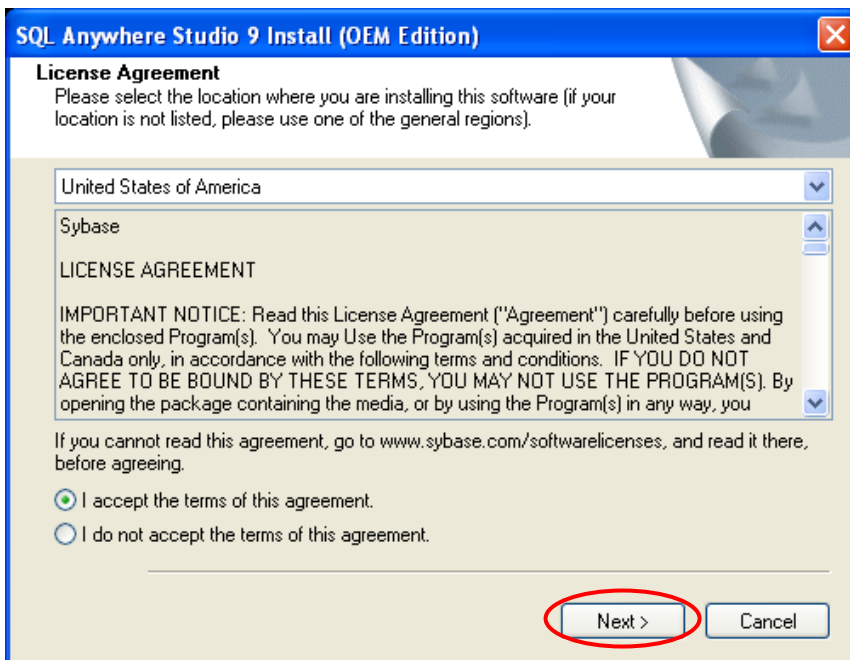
SQL Anywhere Studio 9 Install (OEM Edition)

License Agreement
Please select the location where you are installing this software (if your location is not listed, please use one of the general regions).

United States of America

Sybase

LICENSE AGREEMENT

IMPORTANT NOTICE: Read this License Agreement ("Agreement") carefully before using the enclosed Program(s). You may Use the Program(s) acquired in the United States and Canada only, in accordance with the following terms and conditions. IF YOU DO NOT AGREE TO BE BOUND BY THESE TERMS, YOU MAY NOT USE THE PROGRAM(S). By opening the package containing the media, or by using the Program(s) in any way, you

If you cannot read this agreement, go to www.sybase.com/softwarelicenses, and read it there, before agreeing.

I accept the terms of this agreement.

I do not accept the terms of this agreement.

Next >

Cancel